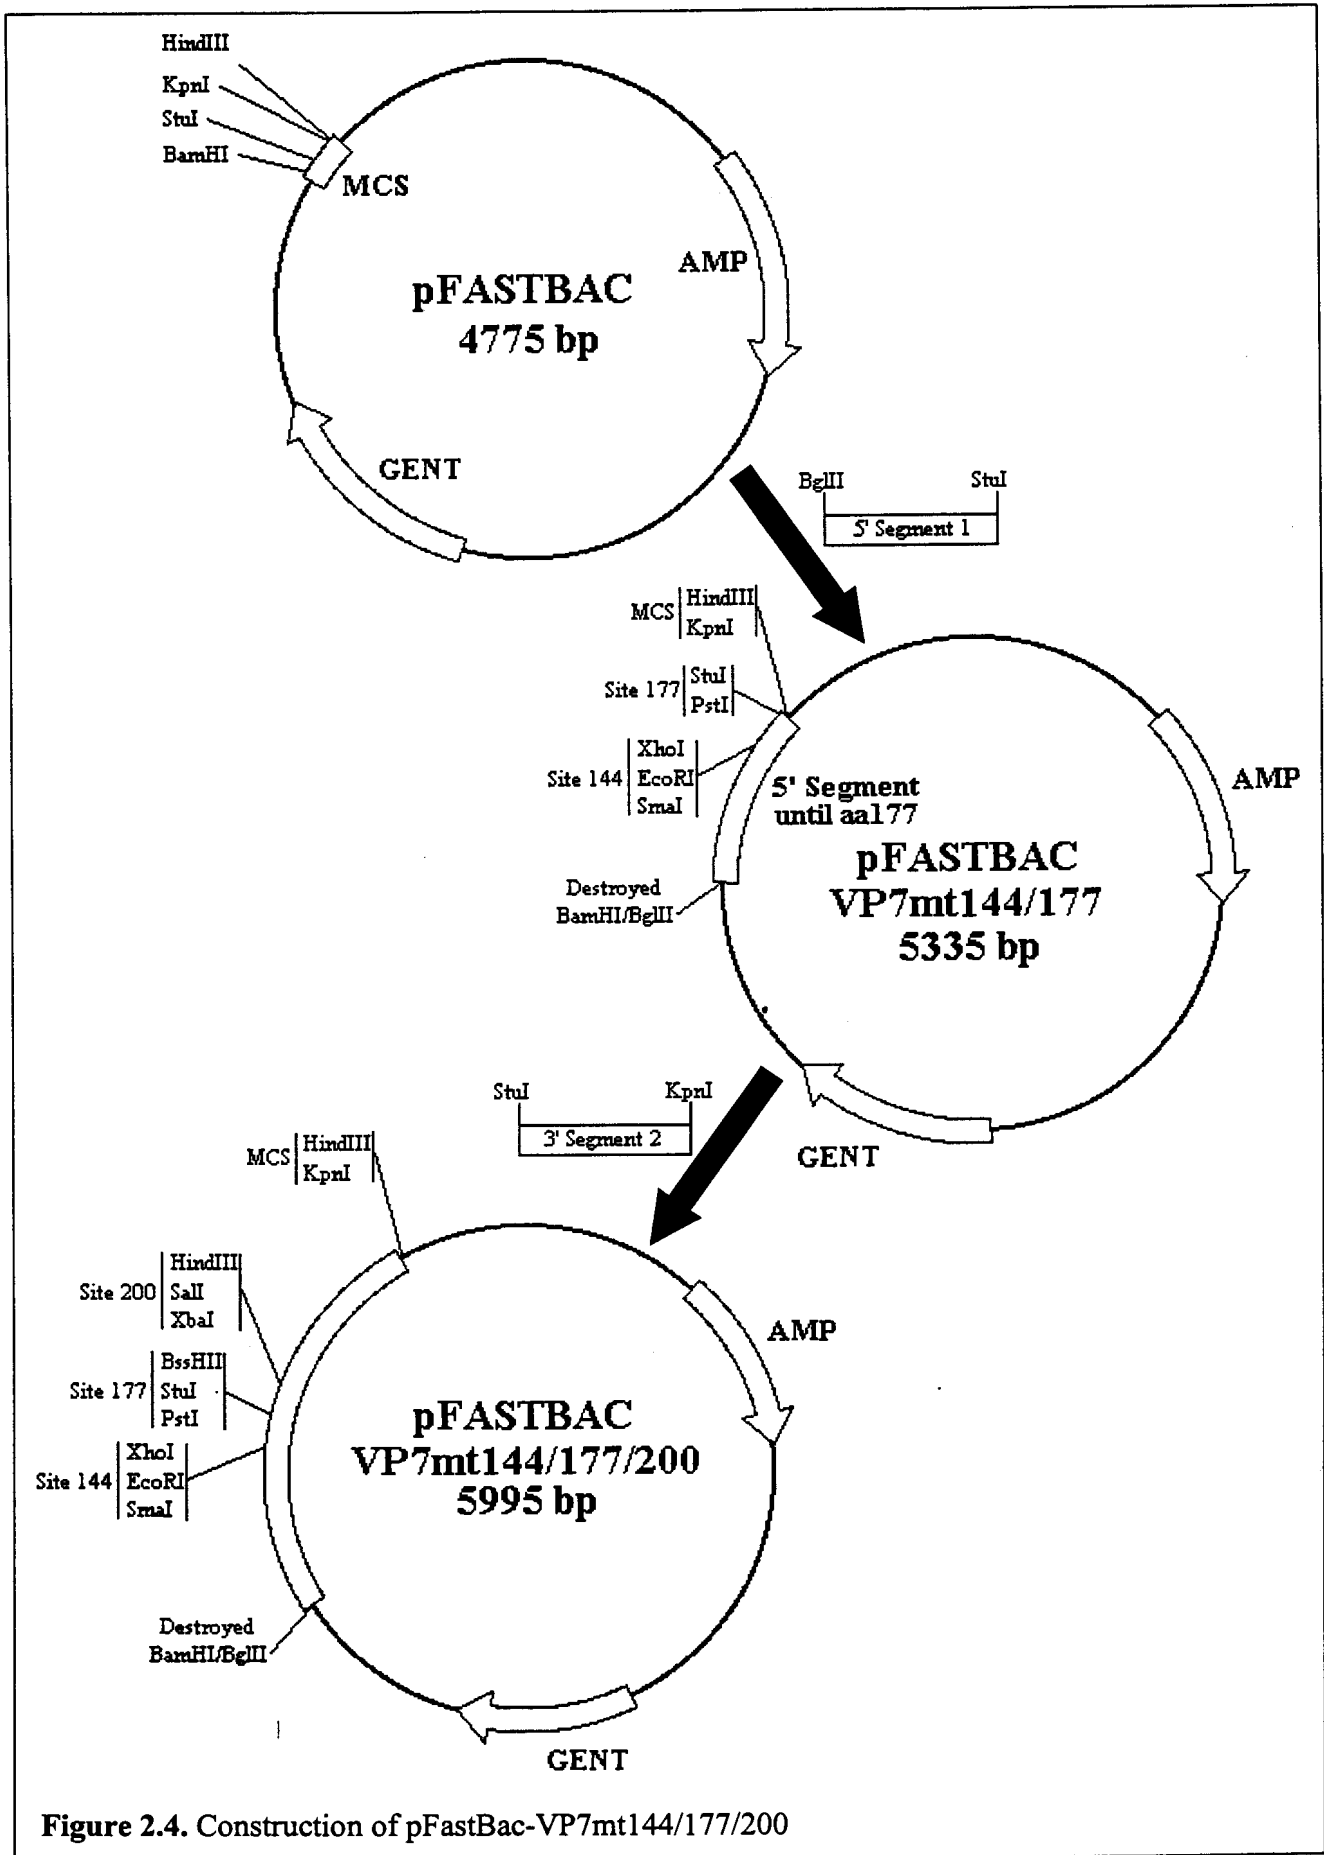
HindIII
KpnI
StuI
BamHI
MCS
AMP
pFASTBAC
4775 bp
GENT

BglII
StuI
5' Segment 1

MCS HindIII KpnI
Site 177 StuI PstI
Site 144 XhoI EcoRI SmaI
5' Segment until aa177
Destroyed BamHI/BglII
AMP
pFASTBAC
VP7mt144/177
5335 bp
GENT

StuI
KpnI
3' Segment 2

MCS HindIII KpnI
Site 200 HindIII SalI XbaI
Site 177 BssHII StuI PstI
Site 144 XhoI EcoRI SmaI
Destroyed BamHI/BglII
AMP
pFASTBAC
VP7mt144/177/200
5995 bp
GENT

Figure 2.4. Construction of pFastBac-VP7mt144/177/200